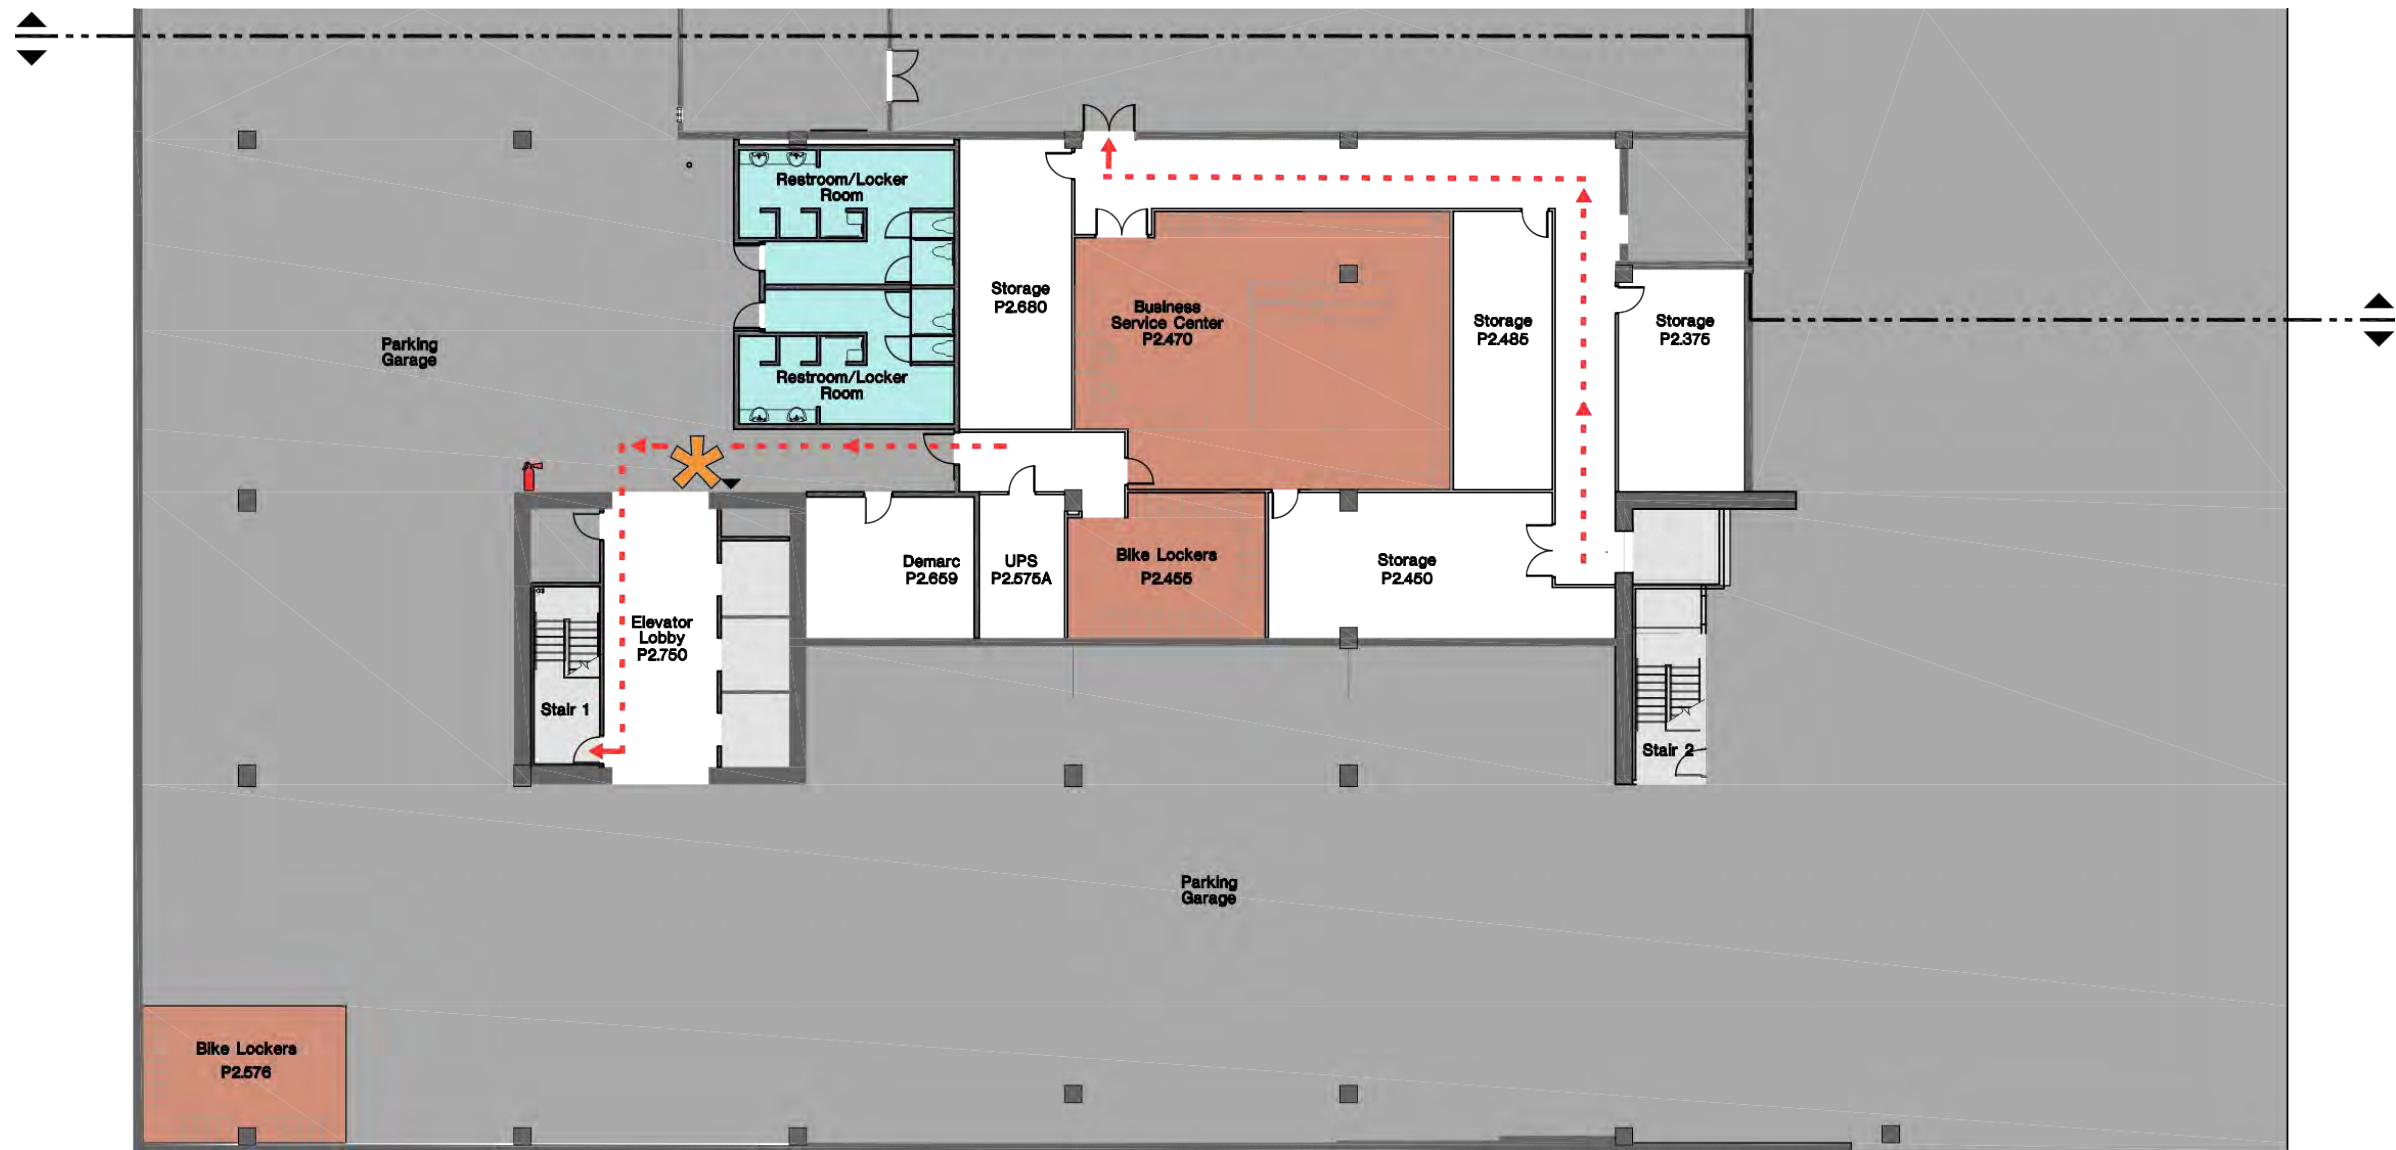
Restroom/Locker Room

Restroom/Locker Room

Parking Garage

Storage P2.680

Business Service Center P2.470

Storage P2.485

Storage P2.375

Demarc P2.659

UPS P2.575A

Bike Lockers P2.455

Storage P2.450

Elevator Lobby P2.750

Stair 1

Stair 2

Parking Garage

Bike Lockers P2.576